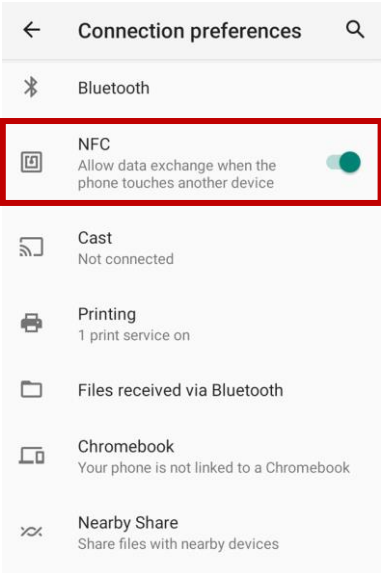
Connection preferences

Bluetooth

NFC
Allow data exchange when the phone touches another device

Cast
Not connected

Printing
1 print service on

Files received via Bluetooth

Chromebook
Your phone is not linked to a Chromebook

Nearby Share
Share files with nearby devices